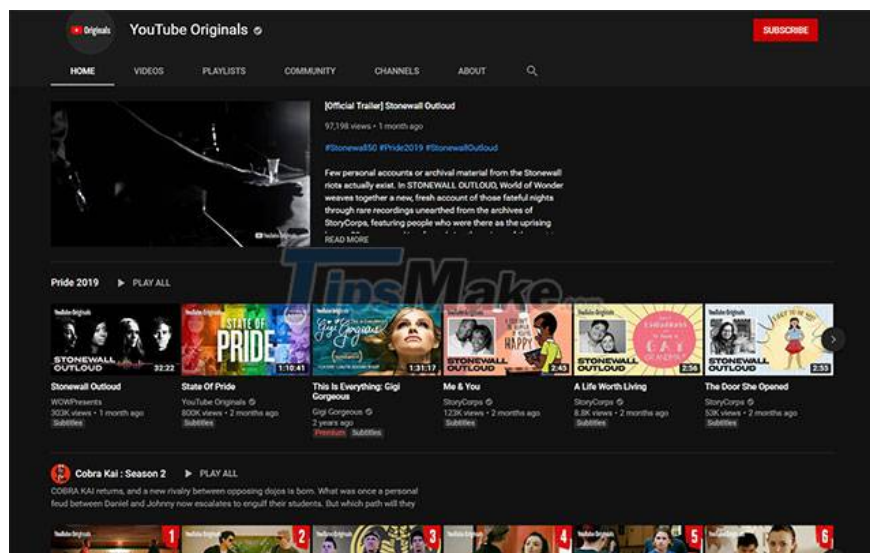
Originals YouTube Originals

SUBSCRIBE

HOME VIDEOS PLAYLISTS COMMUNITY CHANNELS ABOUT

[Official Trailer] Stonewall Outloud

97,198 views • 1 month ago

#Stonewall50 #Pride2019 #StonewallOutloud

Few personal accounts or archival material from the Stonewall riots actually exist. In STONEWALL OUTLOUD, World of Wonder weaves together a new, fresh account of those fateful nights through rare recordings unearthed from the archives of StoryCorps, featuring people who were there as the uprising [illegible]

READ MORE

Pride 2019 PLAY ALL

TipsMake

STONEWALL OUTLOUD 32:22
Stonewall Outloud
WOWPresents
303K views • 1 month ago
Subtitles

STATE OF PRIDE 1:10:41
State Of Pride
YouTube Originals
800K views • 2 months ago
Subtitles

Gigi Gorgeous 1:31:17
This Is Everything: Gigi Gorgeous
Gigi Gorgeous
2 years ago
Premium Subtitles

HAPPY STONEWALL OUTLOUD 2:43
Me & You
StoryCorps
123K views • 2 months ago
Subtitles

GAY STONEWALL OUTLOUD 2:56
A Life Worth Living
StoryCorps
8.8K views • 2 months ago
Subtitles

STONEWALL OUTLOUD 2:53
The Door She Opened
StoryCorps
53K views • 2 months ago
Subtitles

Cobra Kai : Season 2 PLAY ALL

COBRA KAI returns, and a new rivalry between opposing dojos is born. What was once a personal feud between Daniel and Johnny now escalates to engulf their students. But which path will they

1 2 3 4 5 6